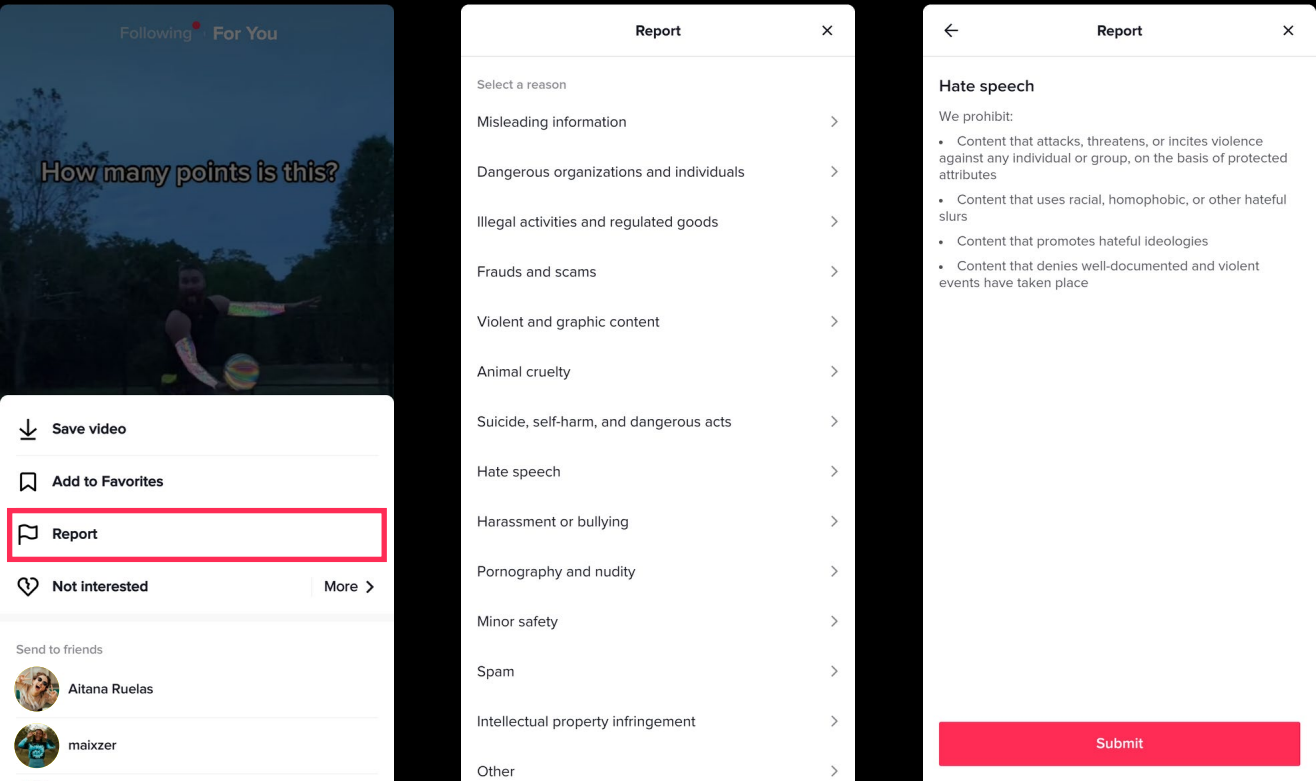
Following For You

How many points is this?

Save video

Add to Favorites

Report

Not interested

More

Send to friends

Aitana Ruelas

maixzer

Report

Select a reason

Misleading information

Dangerous organizations and individuals

Illegal activities and regulated goods

Frauds and scams

Violent and graphic content

Animal cruelty

Suicide, self-harm, and dangerous acts

Hate speech

Harassment or bullying

Pornography and nudity

Minor safety

Spam

Intellectual property infringement

Other

Report

Hate speech

We prohibit:

- Content that attacks, threatens, or incites violence against any individual or group, on the basis of protected attributes
- Content that uses racial, homophobic, or other hateful slurs
- Content that promotes hateful ideologies
- Content that denies well-documented and violent events have taken place

Submit